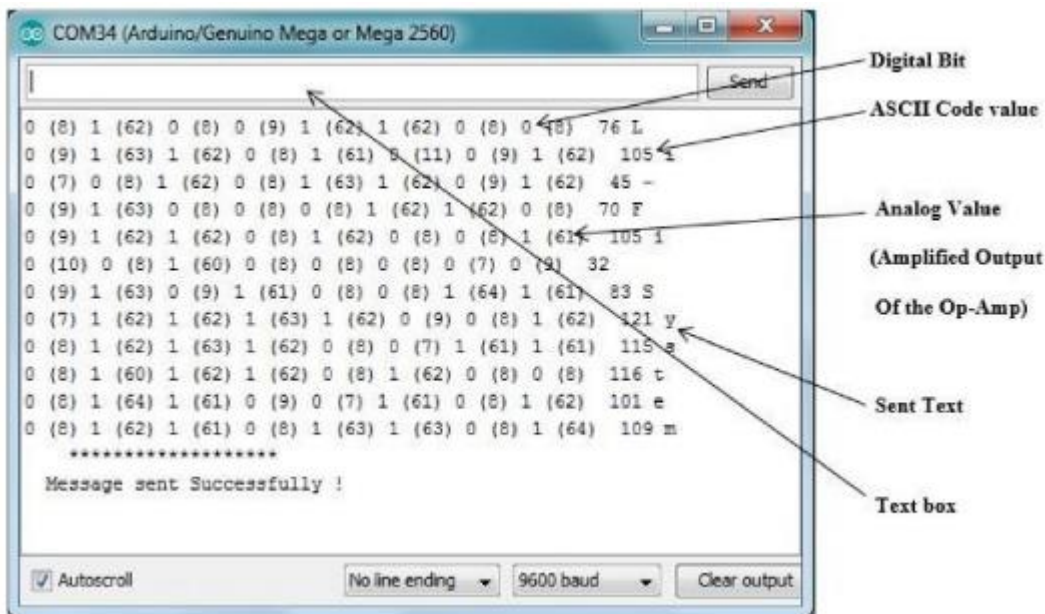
COM34 (Arduino/Genuino Mega or Mega 2560)

Send

0 (8) 1 (62) 0 (8) 0 (9) 1 (62) 1 (62) 0 (8) 0 (8) 76 L
0 (9) 1 (63) 1 (62) 0 (8) 1 (61) 0 (11) 0 (9) 1 (62) 105 i
0 (7) 0 (8) 1 (62) 0 (8) 1 (63) 1 (62) 0 (9) 1 (62) 45 -
0 (9) 1 (63) 0 (8) 0 (8) 0 (8) 1 (62) 1 (62) 0 (8) 70 F
0 (9) 1 (62) 1 (62) 0 (8) 1 (62) 0 (8) 0 (8) 1 (61) 105 i
0 (10) 0 (8) 1 (60) 0 (8) 0 (8) 0 (8) 0 (7) 0 (9) 32
0 (9) 1 (63) 0 (9) 1 (61) 0 (8) 0 (8) 1 (64) 1 (61) 83 S
0 (7) 1 (62) 1 (62) 1 (63) 1 (62) 0 (9) 0 (8) 1 (62) 121 y
0 (8) 1 (62) 1 (63) 1 (62) 0 (8) 0 (7) 1 (61) 1 (61) 115 s
0 (8) 1 (60) 1 (62) 1 (62) 0 (8) 1 (62) 0 (8) 0 (8) 116 t
0 (8) 1 (64) 1 (61) 0 (9) 0 (7) 1 (61) 0 (8) 1 (62) 101 e
0 (8) 1 (62) 1 (61) 0 (8) 1 (63) 1 (63) 0 (8) 1 (64) 109 m
*******************
Message sent Successfully !

Autoscroll
No line ending
9600 baud
Clear output

Digital Bit
ASCII Code value
Analog Value
(Amplified Output
Of the Op-Amp)
Sent Text
Text box